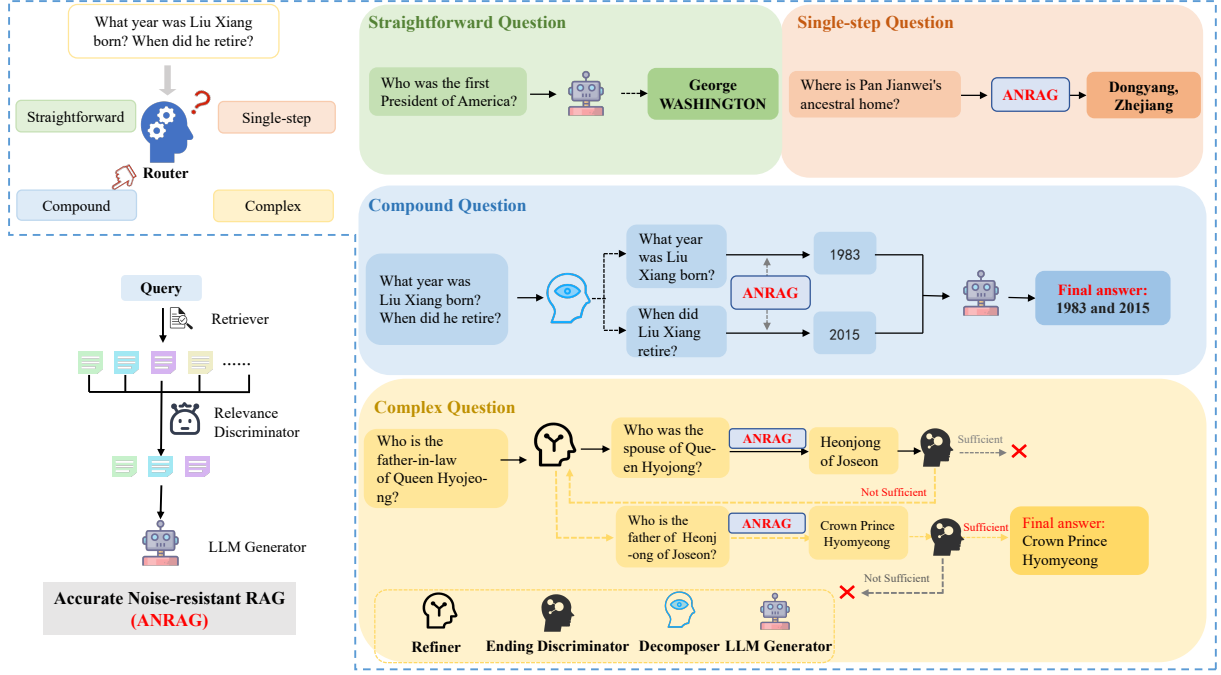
What year was Liu Xiang born? When did he retire?

Straightforward

Single-step

Router

Compound

Complex

Query

Retriever

......

Relevance Discriminator

LLM Generator

Accurate Noise-resistant RAG (ANRAG)

Straightforward Question

Who was the first President of America?

George WASHINGTON

Single-step Question

Where is Pan Jianwei's ancestral home?

ANRAG

Dongyang, Zhejiang

Compound Question

What year was Liu Xiang born? When did he retire?

What year was Liu Xiang born?

When did Liu Xiang retire?

ANRAG

1983

2015

Final answer: 1983 and 2015

Complex Question

Who is the father-in-law of Queen Hyojeo-ng?

Who was the spouse of Que-en Hyojong?

ANRAG

Heonjong of Joseon

Sufficient

Not Sufficient

Who is the father of Heonj-ong of Joseon?

ANRAG

Crown Prince Hyomyeong

Sufficient

Final answer: Crown Prince Hyomyeong

Not Sufficient

Refiner

Ending Discriminator

Decomposer

LLM Generator